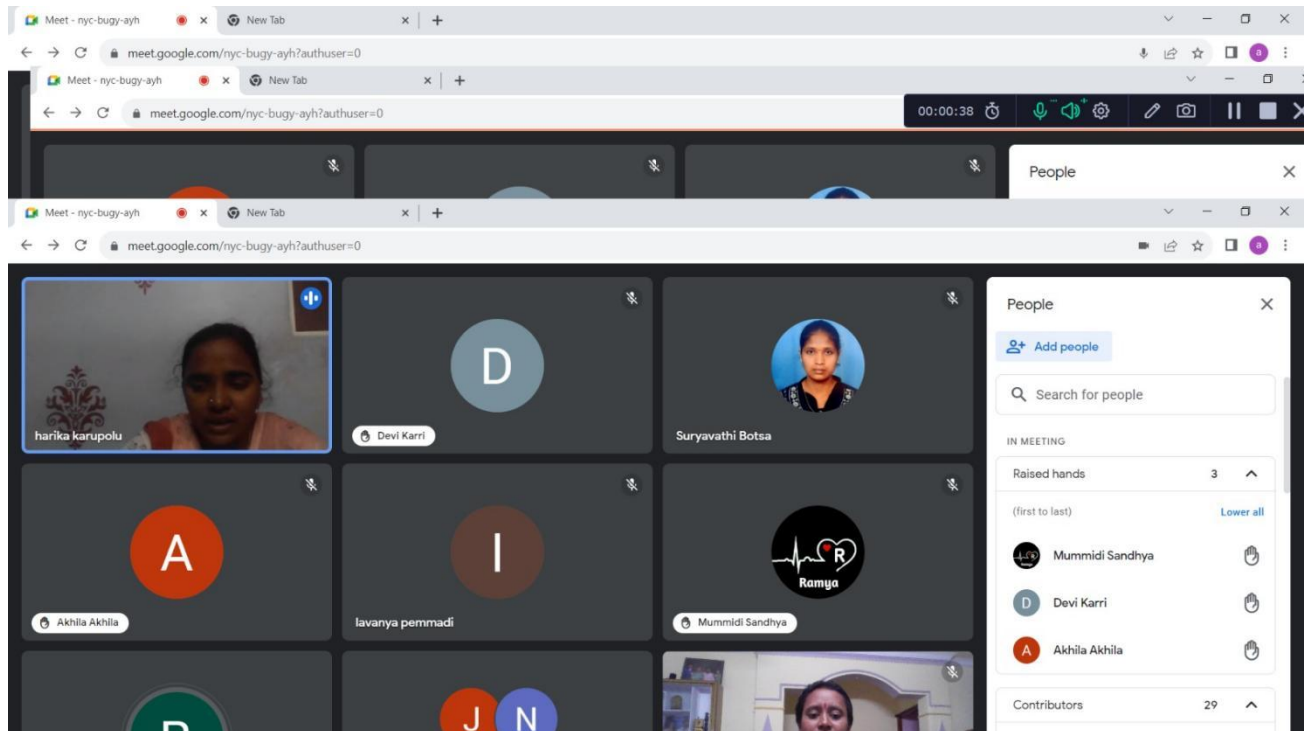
Meet - nyc-bugy-ayh × New Tab × +
meet.google.com/nyc-bugy-ayh?authuser=0

Meet - nyc-bugy-ayh × New Tab × +
meet.google.com/nyc-bugy-ayh?authuser=0
00:00:38

People ×

Meet - nyc-bugy-ayh × New Tab × +
meet.google.com/nyc-bugy-ayh?authuser=0

harika karupolu

D
Devi Karri

Suryavathi Botsa

A
Akhila Akhila

I
lavanya pemmadi

R
Ramya
Mummidi Sandhya

J N

People ×
Add people
Search for people
IN MEETING
Raised hands 3
(first to last) Lower all
Mummidi Sandhya
D Devi Karri
A Akhila Akhila
Contributors 29